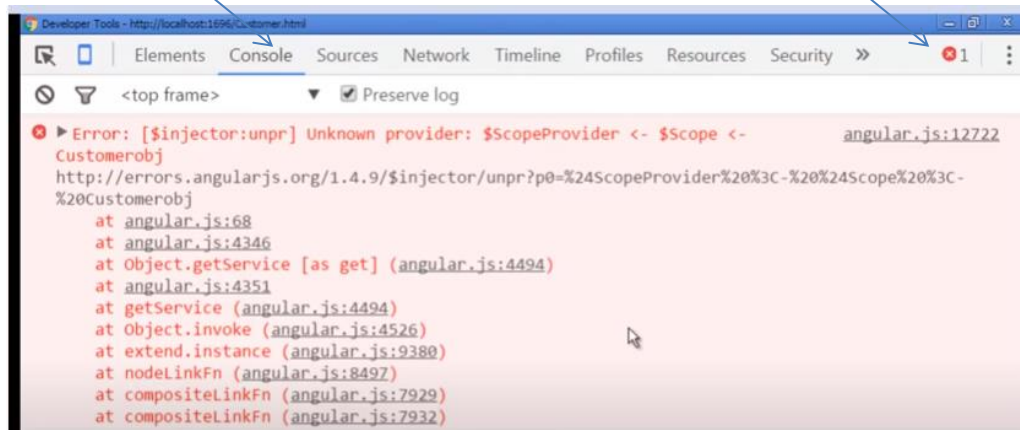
Developer Tools - http://localhost:1696/Customer.html

Elements Console Sources Network Timeline Profiles Resources Security » 1

<top frame> ▼ Preserve log

Error: [$injector:unpr] Unknown provider: $ScopeProvider <- $Scope <- Customerobj angular.js:12722
http://errors.angularjs.org/1.4.9/$injector/unpr?p0=%24ScopeProvider%20%3C-%20%24Scope%20%3C-%20Customerobj
at angular.js:68
at angular.js:4346
at Object.getService [as get] (angular.js:4494)
at angular.js:4351
at getService (angular.js:4494)
at Object.invoke (angular.js:4526)
at extend.instance (angular.js:9380)
at nodeLinkFn (angular.js:8497)
at compositeLinkFn (angular.js:7929)
at compositeLinkFn (angular.js:7932)